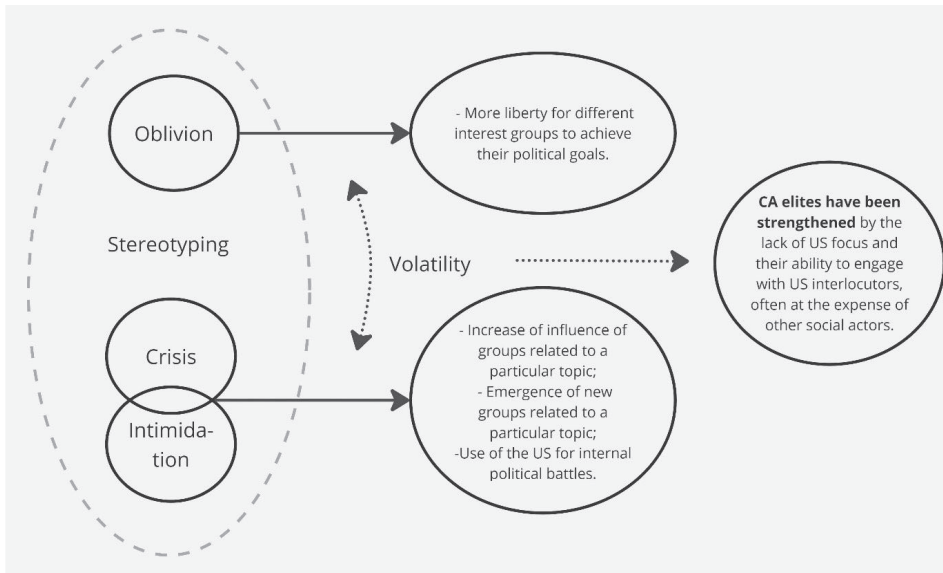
Oblivion

- More liberty for different interest groups to achieve their political goals.

Stereotyping

Volatility

**CA elites have been strengthened** by the lack of US focus and their ability to engage with US interlocutors, often at the expense of other social actors.

Crisis

Intimidation

- Increase of influence of groups related to a particular topic;
- Emergence of new groups related to a particular topic;
-Use of the US for internal political battles.